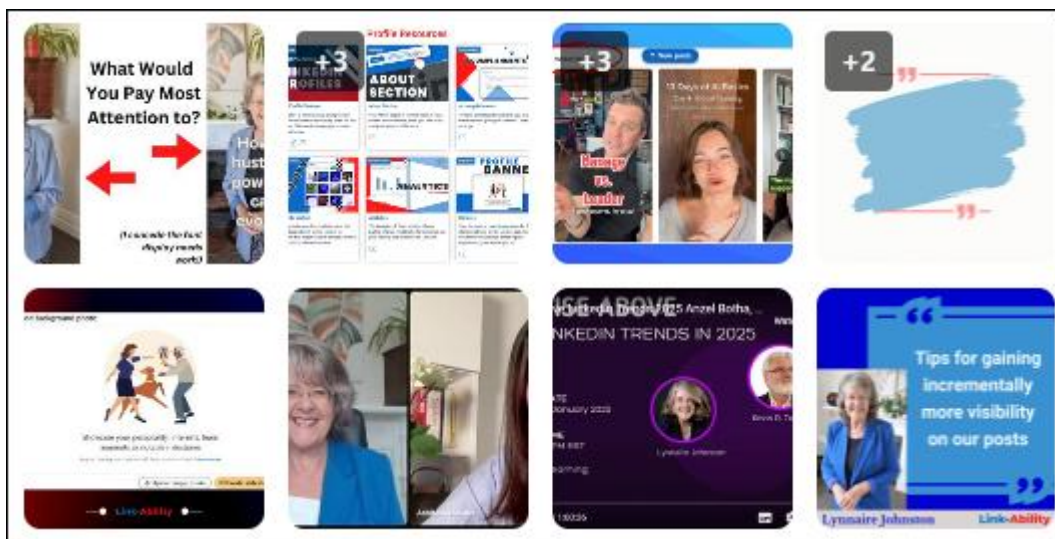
What Would You Pay Most Attention to?

Ho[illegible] hust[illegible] pow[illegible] ca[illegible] evo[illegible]

(to counter the font display needs work)

+3

Profile Resources

LINKEDIN PROFILES

ABOUT SECTION

ANALYTICS

PROFILE BANNER

+3

Manager vs. Leader

+2

Link-Ability

LINKEDIN TRENDS IN 2025

Lynnaire Johnston

Tips for gaining incrementally more visibility on our posts

Lynnaire Johnston

Link-Ability